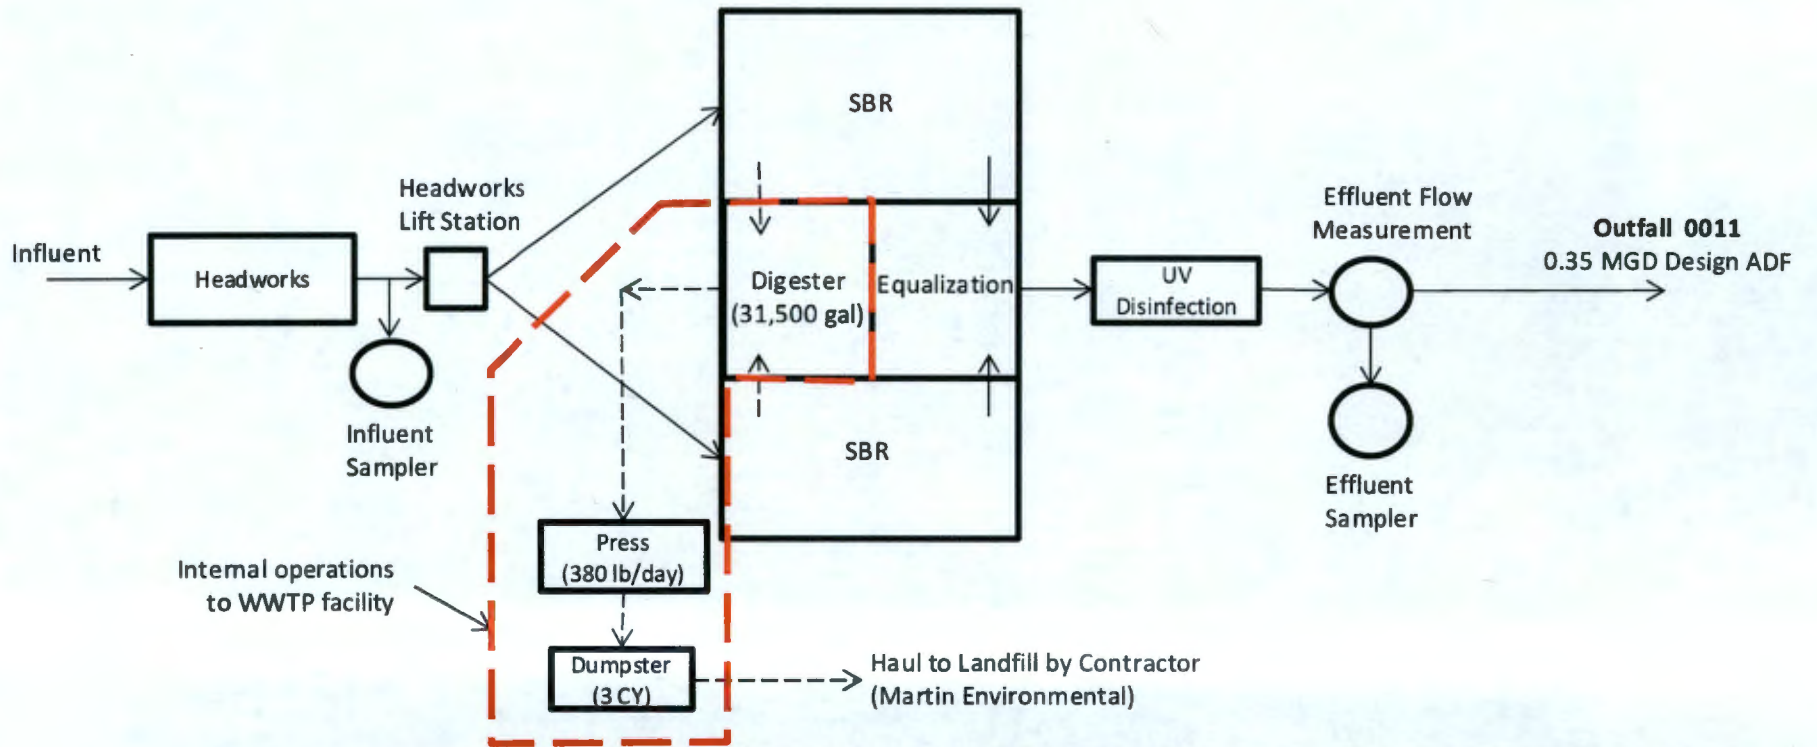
SBR

Headworks Lift Station

Influent

Headworks

Influent Sampler

Digester (31,500 gal)

Equalization

SBR

UV Disinfection

Effluent Flow Measurement

Outfall 0011
0.35 MGD Design ADF

Effluent Sampler

Internal operations to WWTP facility

Press (380 lb/day)

Dumpster (3 CY)

Haul to Landfill by Contractor (Martin Environmental)